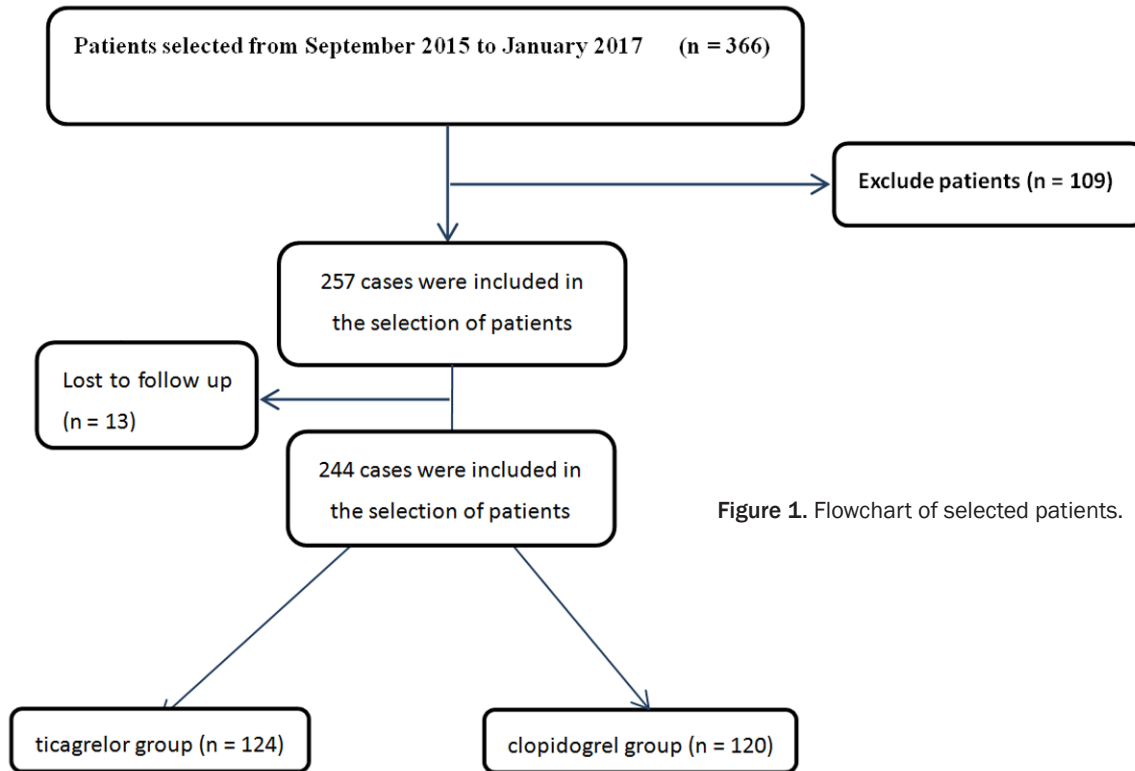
Patients selected from September 2015 to January 2017 (n = 366)

Exclude patients (n = 109)

257 cases were included in the selection of patients

Lost to follow up (n = 13)

244 cases were included in the selection of patients

Figure 1. Flowchart of selected patients.

ticagrelor group (n = 124)

clopidogrel group (n = 120)